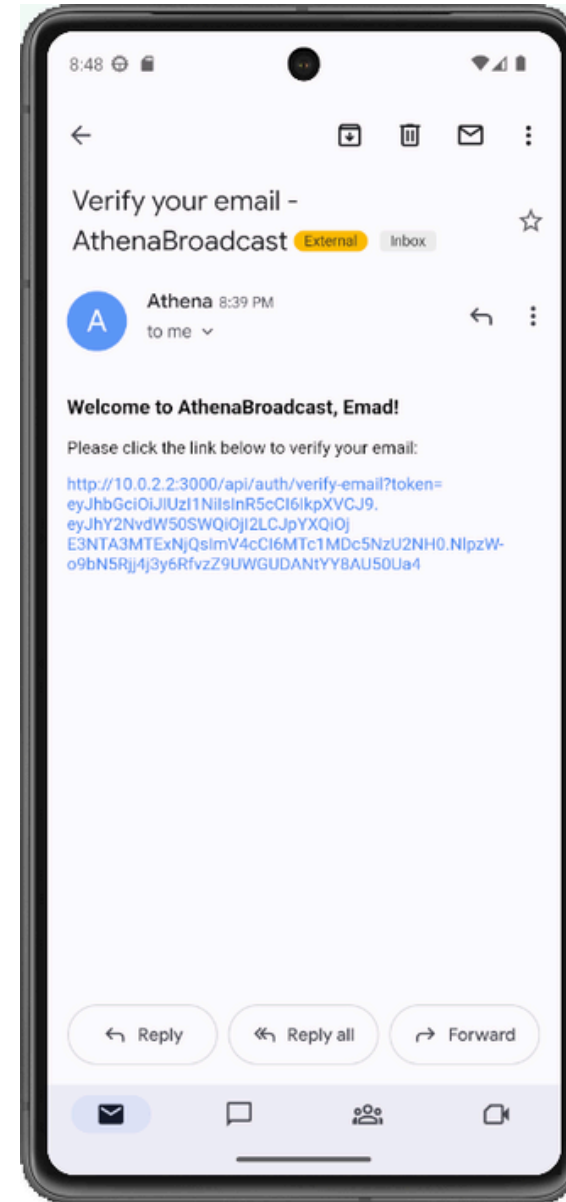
8:48

Verify your email - AthenaBroadcast External Inbox

A

Athena 8:39 PM
to me

Welcome to AthenaBroadcast, Emad!

Please click the link below to verify your email:

http://10.0.2.2:3000/api/auth/verify-email?token=eyJhbGciOiJIUzI1NiIsInR5cCI6IkpXVCJ9.eyJhY2NvdW50SWQiOjI2LCJpYXQiOjE3NTA3MTExNjQsImV4cCI6MTc1MDc5NzU2NH0.NlpzW-o9bN5Rjj4j3y6RfvzZ9UWGUDANtYY8AU50Ua4

Reply

Reply all

Forward